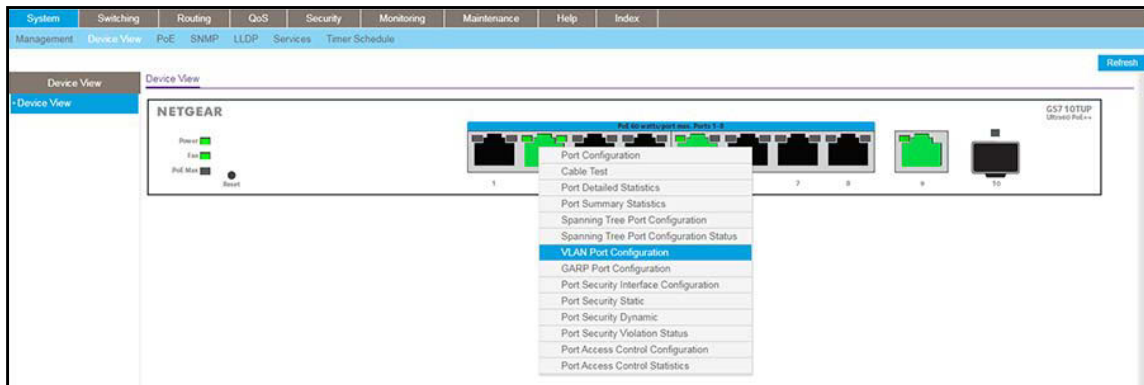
System Switching Routing QoS Security Monitoring Maintenance Help Index

Management Device View PoE SNMP LLDP Services Timer Schedule

Refresh

Device View

Device View

Device View

NETGEAR

GS710TUP
Ultra60 PoE++

Power
Fan
PoE Max
Reset

PoE 60 watts/port max. Ports 1-8

1 7 8 9 10

Port Configuration
Cable Test
Port Detailed Statistics
Port Summary Statistics
Spanning Tree Port Configuration
Spanning Tree Port Configuration Status
VLAN Port Configuration
GARP Port Configuration
Port Security Interface Configuration
Port Security Static
Port Security Dynamic
Port Security Violation Status
Port Access Control Configuration
Port Access Control Statistics